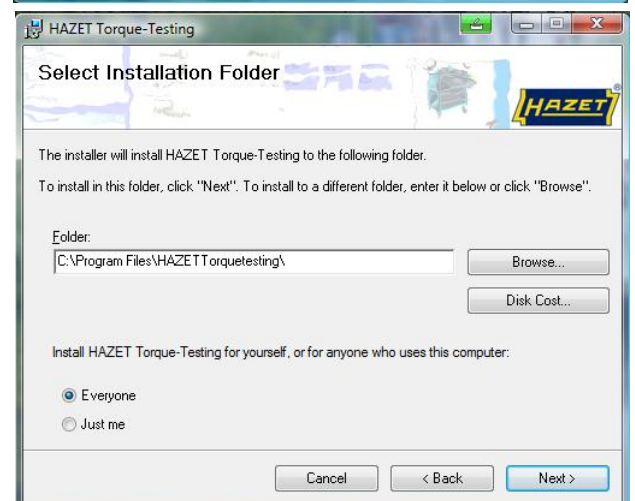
HAZET Torque-Testing

Select Installation Folder

HAZET

The installer will install HAZET Torque-Testing to the following folder.

To install in this folder, click "Next". To install to a different folder, enter it below or click "Browse".

Folder:

C:\Program Files\HAZETTorquetesting\

Browse...

Disk Cost...

Install HAZET Torque-Testing for yourself, or for anyone who uses this computer:

Everyone

Just me

Cancel

< Back

Next >